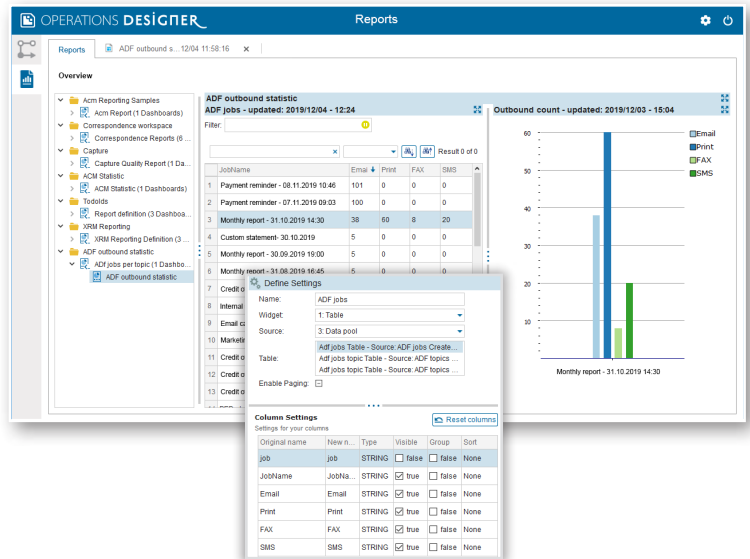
OPERATIONS DESIGNER

Reports

Reports | ADF outbound s... 12/04 11:58:16 ×

Overview

Acm Reporting Samples
Acm Report (1 Dashboards)
Correspondence workspace
Correspondence Reports (6 ...
Capture
Capture Quality Report (1 Da...
ACM Statistic
ACM Statistic (1 Dashboards)
Todolds
Report definition (3 Dashboa...
XRM Reporting
XRM Reporting Definition (3 ...
ADF outbound statistic
ADf jobs per topic (1 Dashbo...
ADF outbound statistic

ADF outbound statistic
ADF jobs - updated: 2019/12/04 - 12:24

Filter:

Result 0 of 0

| | JobName | Email | Print | FAX | SMS |
|---|---|---|---|---|---|
| 1 | Payment reminder - 08.11.2019 16:40 | 101 | 0 | 0 | 0 |
| 2 | Payment reminder - 07.11.2019 09:03 | 100 | 0 | 0 | 0 |
| 3 | Monthly report - 31.10.2019 14:30 | 38 | 60 | 8 | 20 |
| 4 | Custom statement- 30.10.2019 | 5 | 0 | 0 | 0 |
| 5 | Monthly report - 30.09.2019 19:00 | 5 | 0 | 0 | 0 |
| 6 | Monthly report - 31.08.2019 16:45 | 5 | | | |
| 7 | Credit o | | | | |
| 8 | Internal | | | | |
| 9 | Email ca | | | | |
| 10 | Marketi | | | | |
| 11 | Credit o | | | | |
| 12 | Credit o | | | | |
| 13 | Credit o | | | | |

Outbound count - updated: 2019/12/03 - 15:04

60
50
40
30
20
10
0

Email
Print
FAX
SMS

Monthly report - 31.10.2019 14:30

Define Settings

Name: ADF jobs
Widget: 1: Table
Source: 3: Data pool
Table: Adf jobs Table - Source: ADF jobs Create...
Adf jobs topic Table - Source: ADF topics ...
Adf jobs topic Table - Source: ADF topics ...
Enable Paging:

Column Settings
Settings for your columns
Reset columns

| Original name | New n... | Type | Visible | Group | Sort |
|---|---|---|---|---|---|
| job | job | STRING | false | false | None |
| JobName | JobNa... | STRING | true | false | None |
| Email | Email | STRING | true | false | None |
| Print | Print | STRING | true | false | None |
| FAX | FAX | STRING | true | false | None |
| SMS | SMS | STRING | true | false | None |